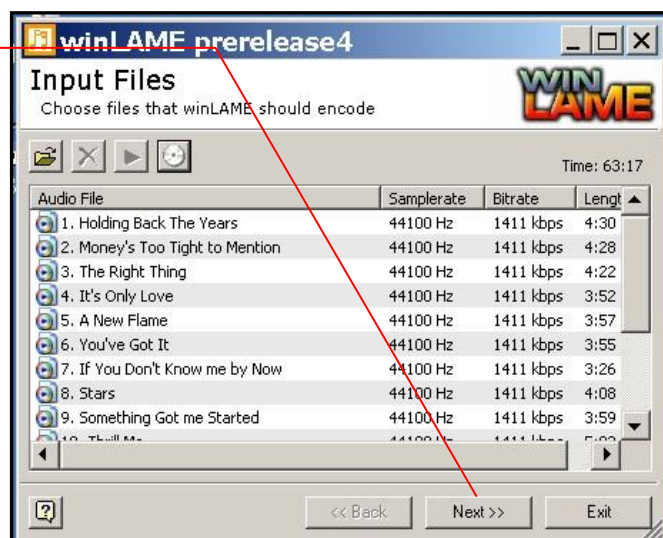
winLAME prerelease4

Input Files
Choose files that winLAME should encode

WIN LAME

Time: 63:17

| Audio File | Samplerate | Bitrate | Lengt |
|---|---|---|---|
| 1. Holding Back The Years | 44100 Hz | 1411 kbps | 4:30 |
| 2. Money's Too Tight to Mention | 44100 Hz | 1411 kbps | 4:28 |
| 3. The Right Thing | 44100 Hz | 1411 kbps | 4:22 |
| 4. It's Only Love | 44100 Hz | 1411 kbps | 3:52 |
| 5. A New Flame | 44100 Hz | 1411 kbps | 3:57 |
| 6. You've Got It | 44100 Hz | 1411 kbps | 3:55 |
| 7. If You Don't Know me by Now | 44100 Hz | 1411 kbps | 3:26 |
| 8. Stars | 44100 Hz | 1411 kbps | 4:08 |
| 9. Something Got me Started | 44100 Hz | 1411 kbps | 3:59 |
| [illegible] | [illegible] | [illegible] | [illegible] |

<< Back
Next >>
Exit